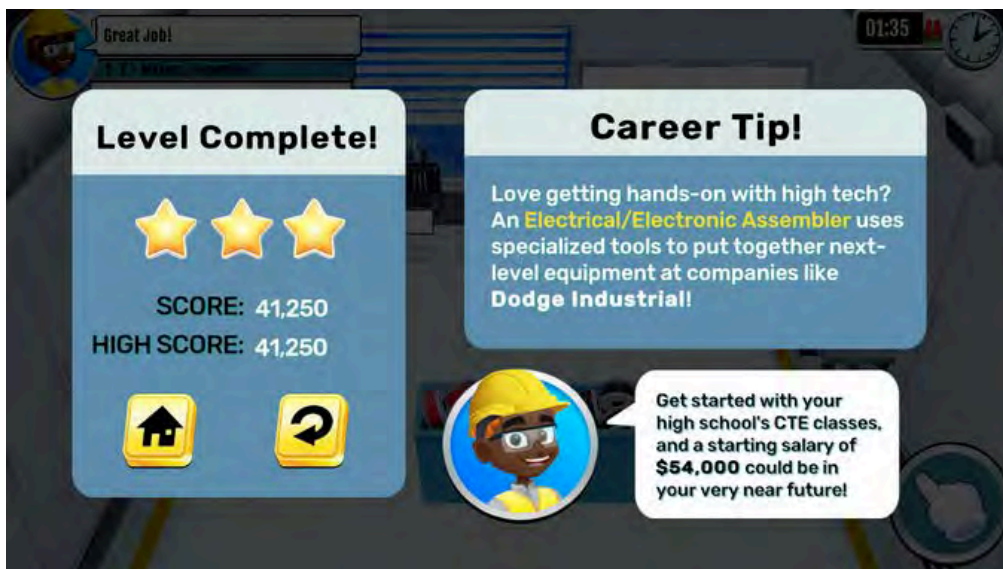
Great Job!

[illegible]

01:35

Level Complete!

SCORE: 41,250

HIGH SCORE: 41,250

Career Tip!

Love getting hands-on with high tech? An Electrical/Electronic Assembler uses specialized tools to put together next-level equipment at companies like Dodge Industrial!

Get started with your high school's CTE classes, and a starting salary of $54,000 could be in your very near future!